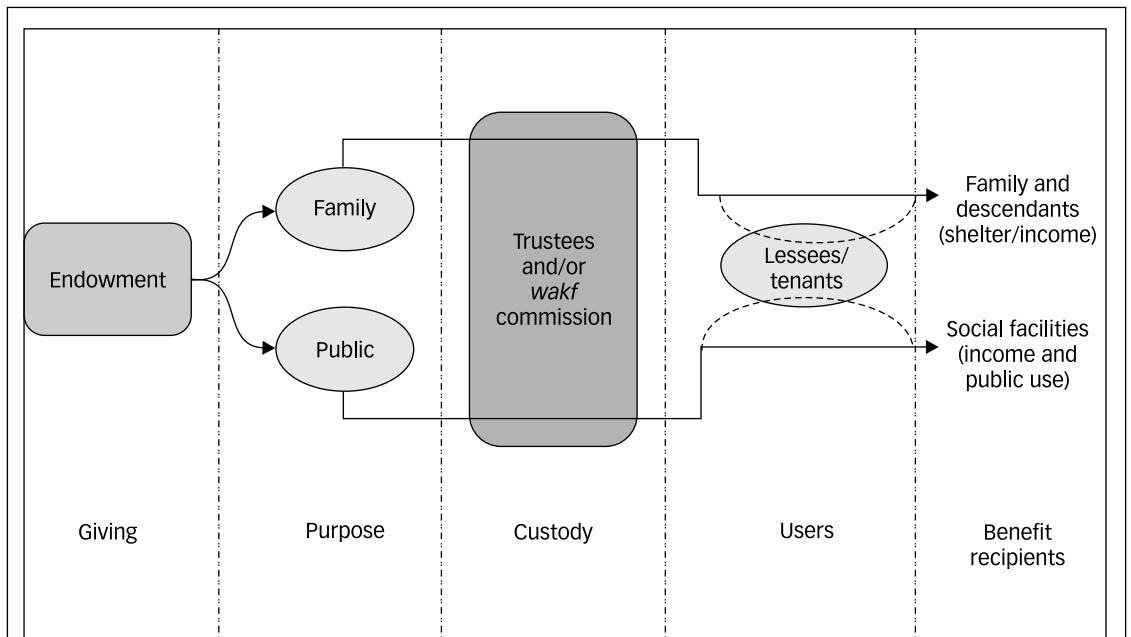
Endowment

Family

Public

Trustees and/or *wakf* commission

Lessees/ tenants

Family and descendants (shelter/income)

Social facilities (income and public use)

Giving

Purpose

Custody

Users

Benefit recipients